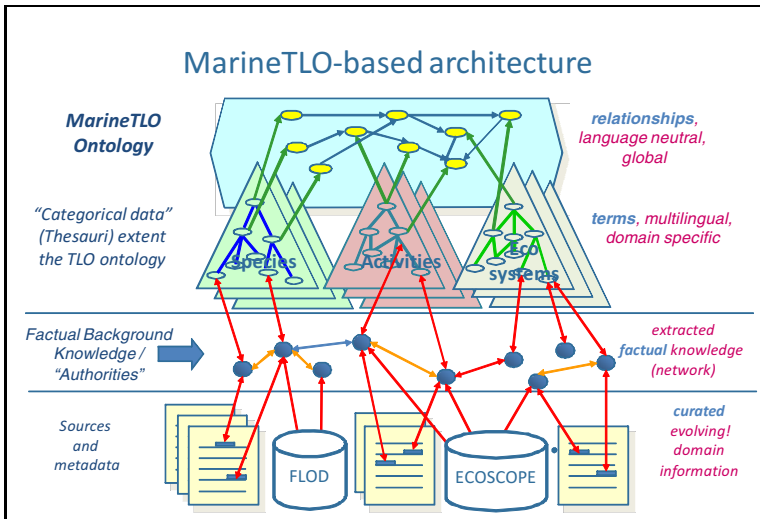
MarineTLO-based architecture

MarineTLO Ontology

relationships, language neutral, global

"Categorical data" (Thesauri) extent the TLO ontology

terms, multilingual, domain specific

Species

Activities

Eco systems

Factual Background Knowledge / "Authorities"

extracted factual knowledge (network)

Sources and metadata

FLOD

ECOSCOPE

curated evolving! domain information